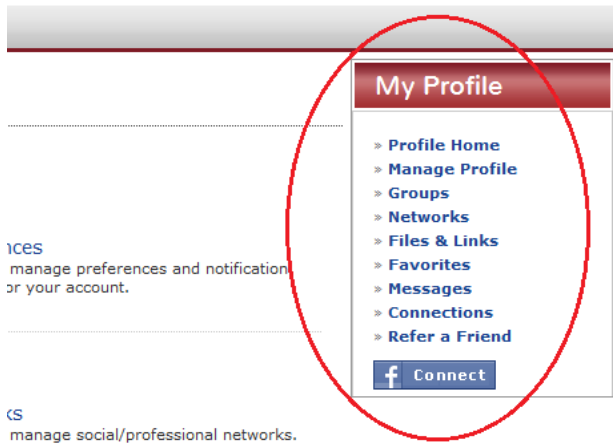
nces
manage preferences and notification
or your account.

ks
manage social/professional networks.

My Profile

» Profile Home
» Manage Profile
» Groups
» Networks
» Files & Links
» Favorites
» Messages
» Connections
» Refer a Friend

f Connect